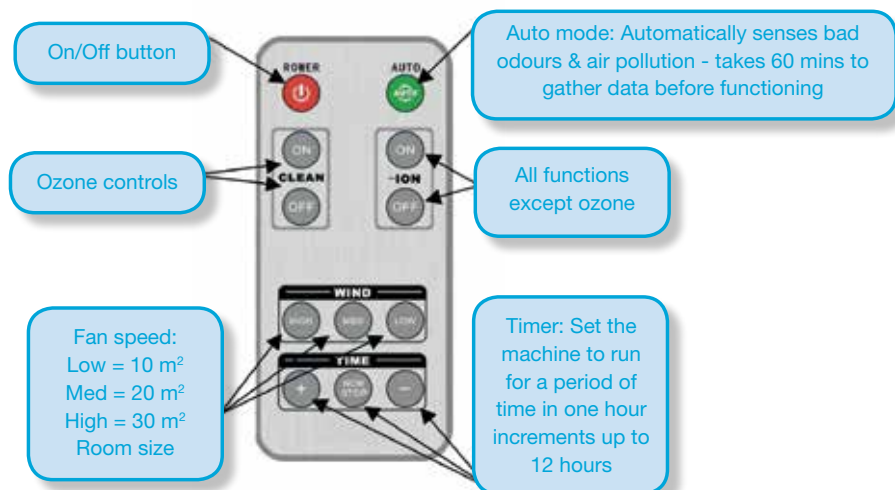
On/Off button

ROWER

AUTO

Auto mode: Automatically senses bad odours & air pollution - takes 60 mins to gather data before functioning

ON

CLEAN

OFF

Ozone controls

ON

-ION

OFF

All functions except ozone

WIND

HIGH

MID

LOW

TIME

+

NOW STOP

—

Fan speed:
Low = 10 $m^2$
Med = 20 $m^2$
High = 30 $m^2$
Room size

Timer: Set the machine to run for a period of time in one hour increments up to 12 hours